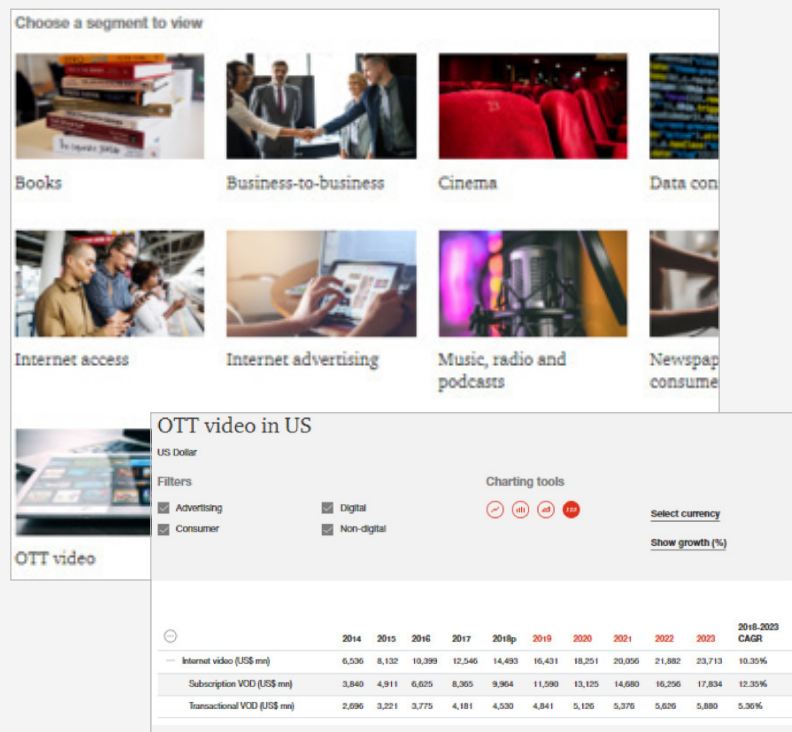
Choose a segment to view

Books

Business-to-business

Cinema

Data con

Internet access

Internet advertising

Music, radio and podcasts

Newspap consume

OTT video

OTT video in US

US Dollar

Filters

Advertising

Digital

Consumer

Non-digital

Charting tools

Select currency

Show growth (%)

| | 2014 | 2015 | 2016 | 2017 | 2018p | 2019 | 2020 | 2021 | 2022 | 2023 | 2018-2023 CAGR |
|---|---|---|---|---|---|---|---|---|---|---|---|
| Internet video (US$ mn) | 6,536 | 8,132 | 10,399 | 12,546 | 14,493 | 16,431 | 18,251 | 20,056 | 21,882 | 23,713 | 10.35% |
| Subscription VOD (US$ mn) | 3,840 | 4,911 | 6,625 | 8,365 | 9,964 | 11,590 | 13,125 | 14,680 | 16,256 | 17,834 | 12.35% |
| Transactional VOD (US$ mn) | 2,696 | 3,221 | 3,775 | 4,181 | 4,530 | 4,841 | 5,126 | 5,376 | 5,626 | 5,880 | 5.36% |